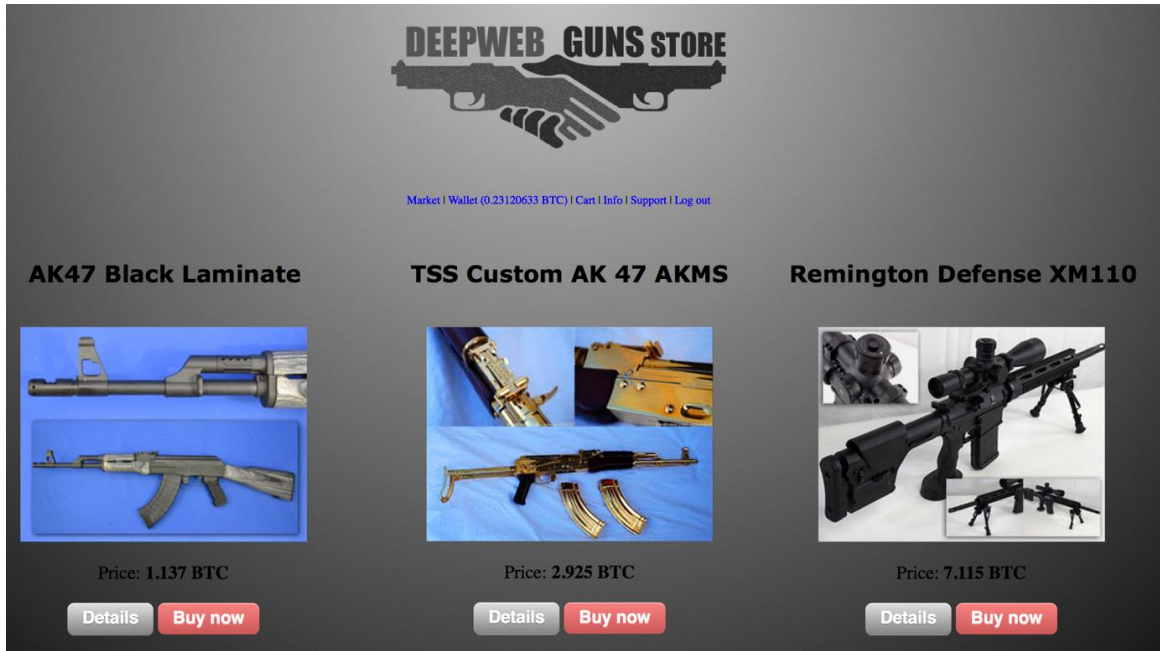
DEEPWEB GUNS STORE

Market | Wallet (0.23120633 BTC) | Cart | Info | Support | Log out

AK47 Black Laminate

Price: **1.137 BTC**

Details Buy now

TSS Custom AK 47 AKMS

Price: **2.925 BTC**

Details Buy now

Remington Defense XM110

Price: **7.115 BTC**

Details Buy now